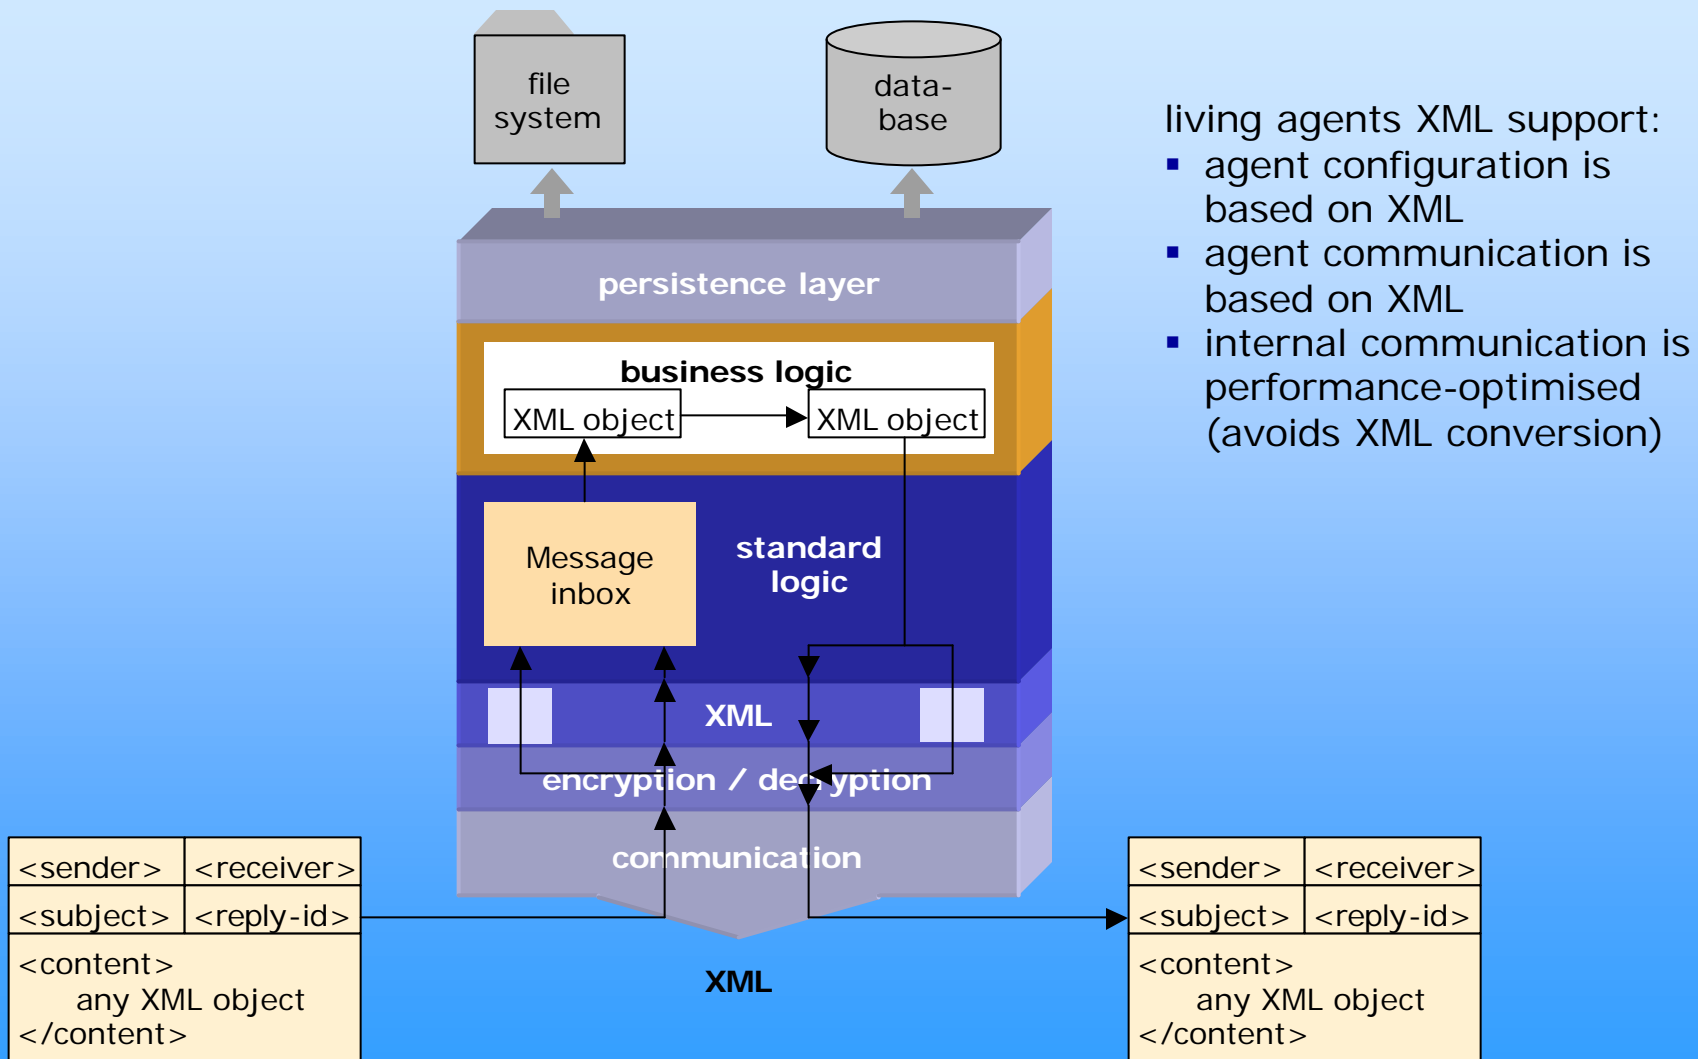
file system

data-base

living agents XML support:
▪ agent configuration is based on XML
▪ agent communication is based on XML
▪ internal communication is performance-optimised (avoids XML conversion)

persistence layer

business logic

XML object

XML object

Message inbox

standard logic

XML

encryption / decryption

communication

| <sender> | <receiver> |
|---|---|
| <subject> | <reply-id> |

<content>
any XML object
</content>

XML

| <sender> | <receiver> |
|---|---|
| <subject> | <reply-id> |

<content>
any XML object
</content>